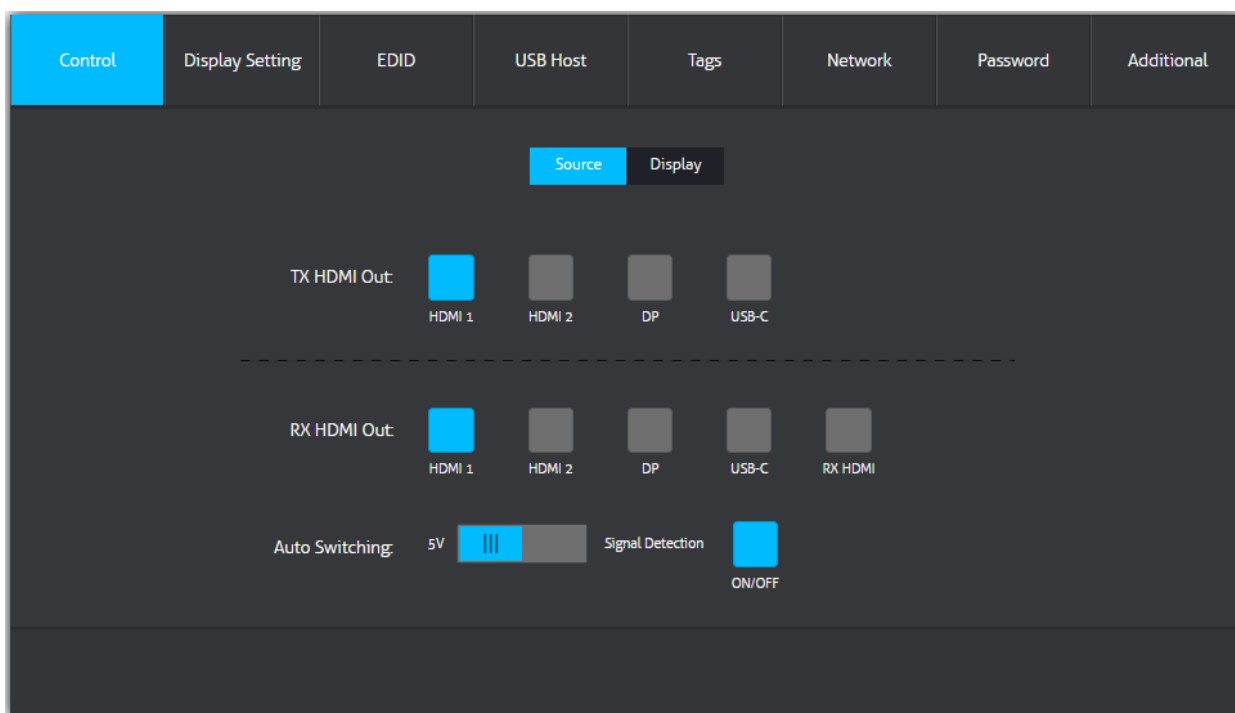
Control | Display Setting | EDID | USB Host | Tags | Network | Password | Additional

Source | Display

TX HDMI Out:
HDMI 1
HDMI 2
DP
USB-C

RX HDMI Out:
HDMI 1
HDMI 2
DP
USB-C
RX HDMI

Auto Switching:
5V
Signal Detection
ON/OFF